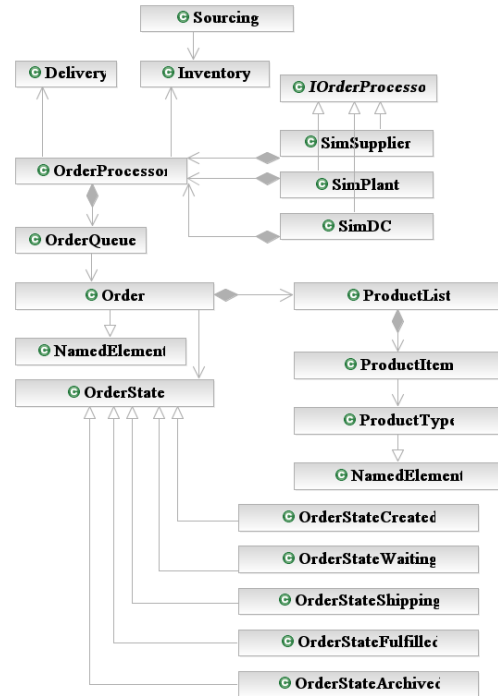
Sourcing

Delivery

Inventory

IOrderProcesso

SimSupplier

OrderProcessor

SimPlant

SimDC

OrderQueue

Order

ProductList

NamedElement

ProductItem

OrderState

ProductType

NamedElement

OrderStateCreated

OrderStateWaiting

OrderStateShipping

OrderStateFulfilled

OrderStateArchived